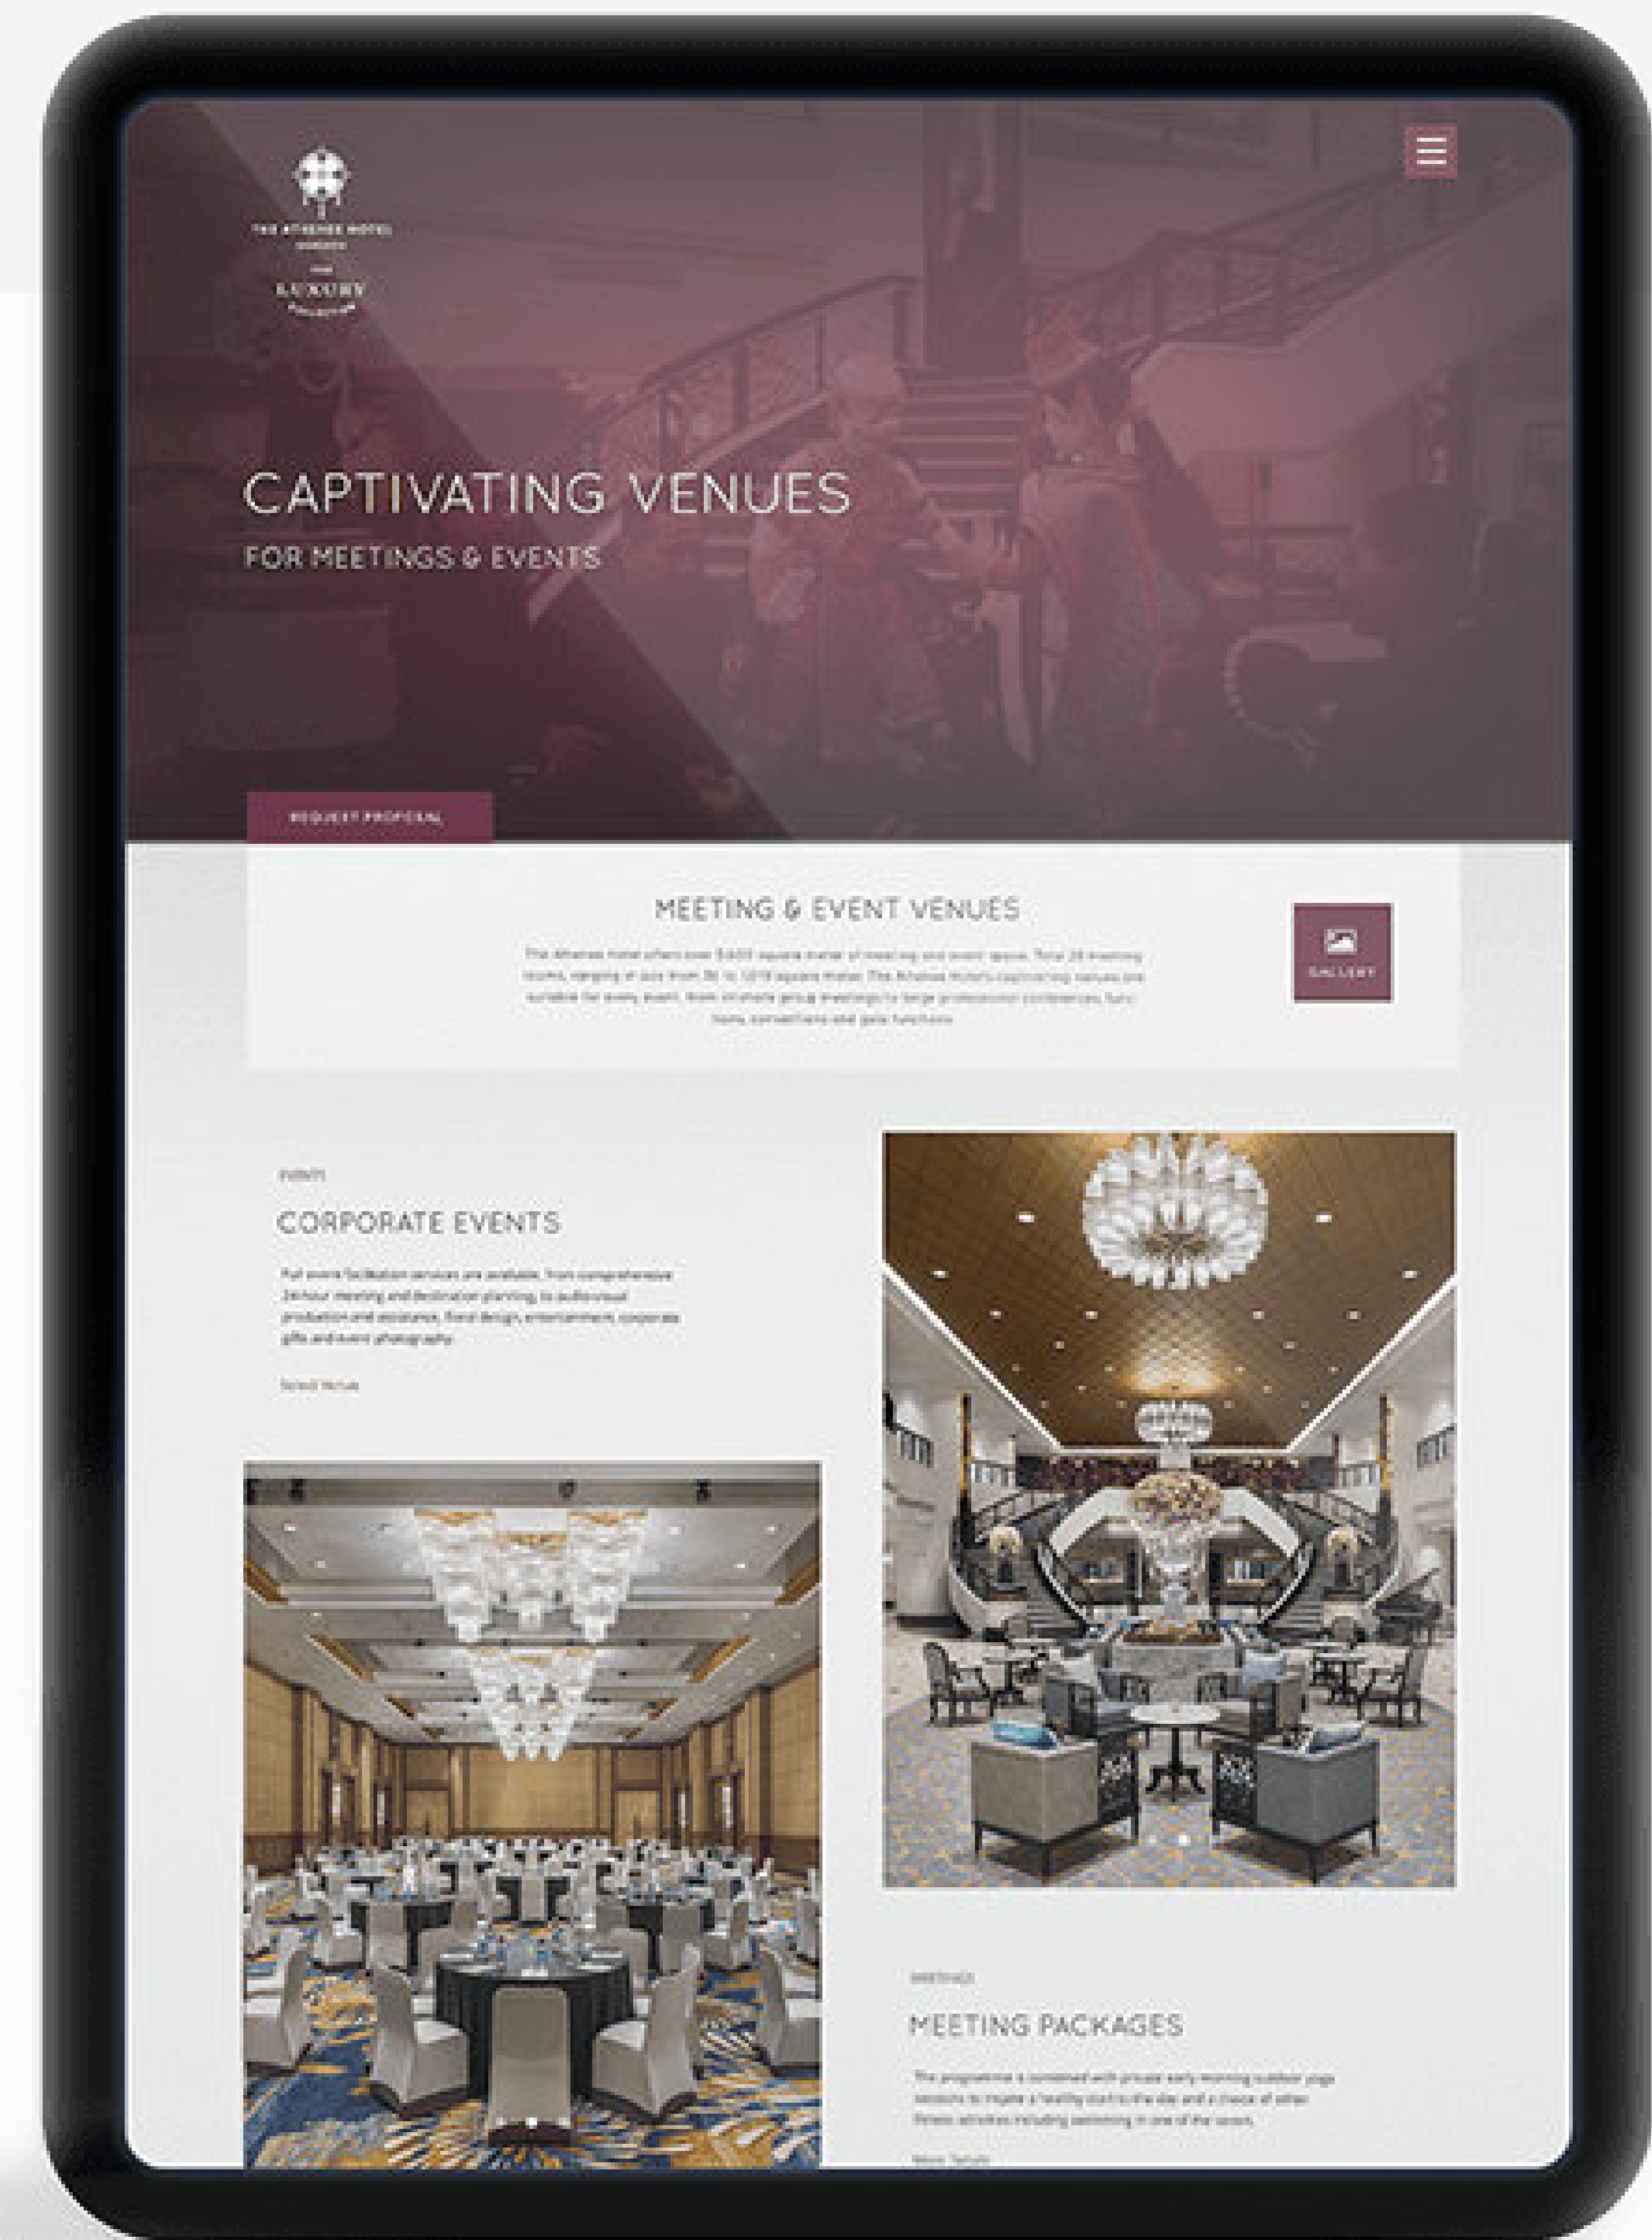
THE ATHENEE HOTEL
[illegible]

THE
LUXURY
COLLECTION

CAPTIVATING VENUES
FOR MEETINGS & EVENTS

REQUEST PROPOSAL

MEETING & EVENT VENUES

The Athenee Hotel offers over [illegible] square meter of meeting and event space. Total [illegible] meeting rooms, ranging in size from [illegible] to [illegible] square meter. The Athenee Hotel's captivating venues are suitable for every event, from intimate group meetings to large professional conferences, functions, conventions and gala functions.

GALLERY

EVENTS

CORPORATE EVENTS

Full event facilitation services are available, from comprehensive 24-hour meeting and destination planning, to audiovisual production and assistance, floral design, entertainment, corporate gifts and event photography.

Select Venue

MEETINGS

MEETING PACKAGES

The programme is combined with private early morning outdoor yoga sessions to inspire a healthy start to the day and a choice of other fitness activities including swimming in one of the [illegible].

More Details